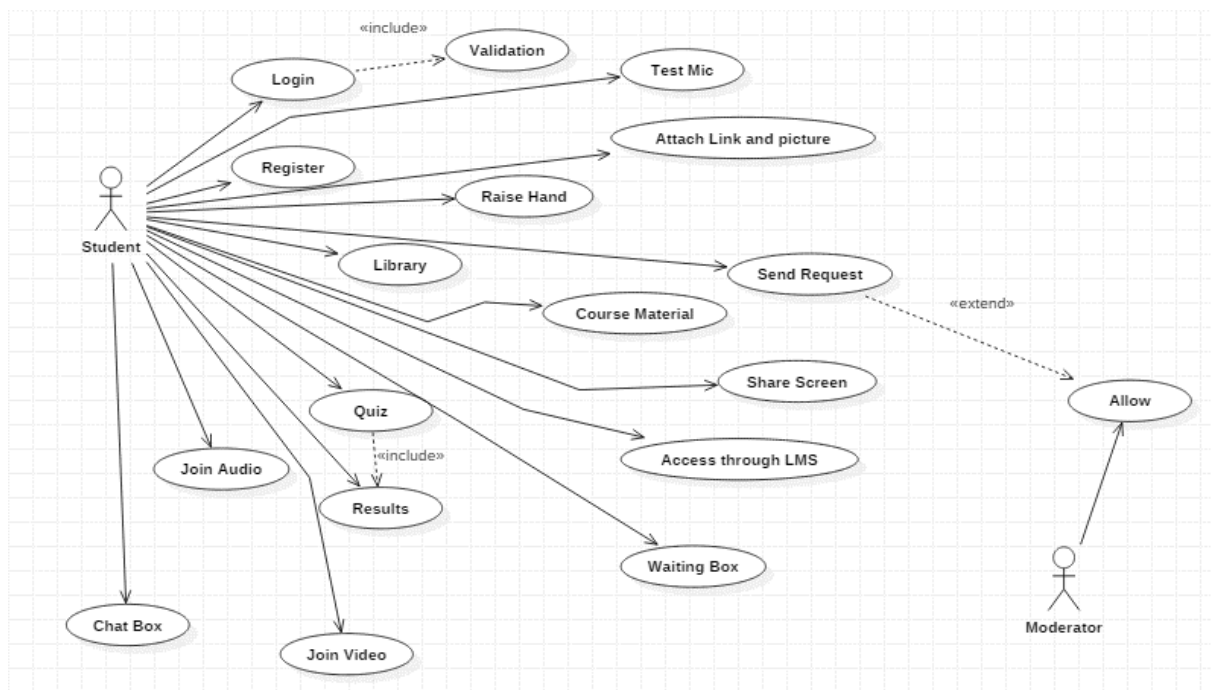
«include»

Validation

Login

Test Mic

Attach Link and picture

Register

Raise Hand

Student

Library

Send Request

«extend»

Course Material

Share Screen

Allow

Quiz

«include»

Access through LMS

Join Audio

Results

Waiting Box

Chat Box

Join Video

Moderator